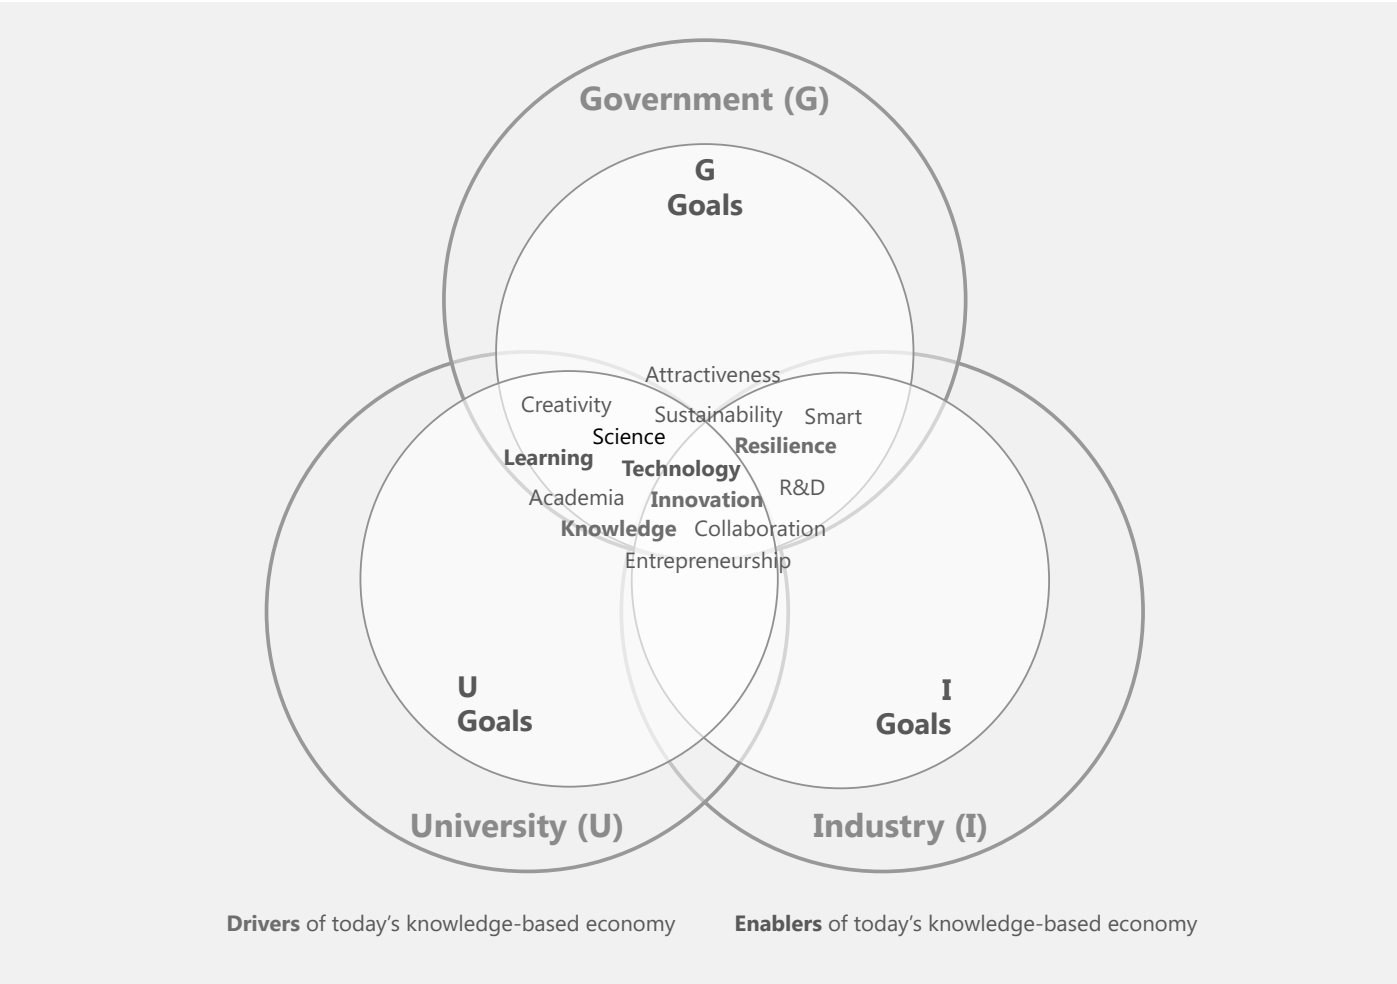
Government (G)

G
Goals

Attractiveness

Creativity

Sustainability

Smart

Science

Resilience

Learning

Technology

R&D

Academia

Innovation

Knowledge

Collaboration

Entrepreneurship

U
Goals

I
Goals

University (U)

Industry (I)

**Drivers** of today's knowledge-based economy

**Enablers** of today's knowledge-based economy